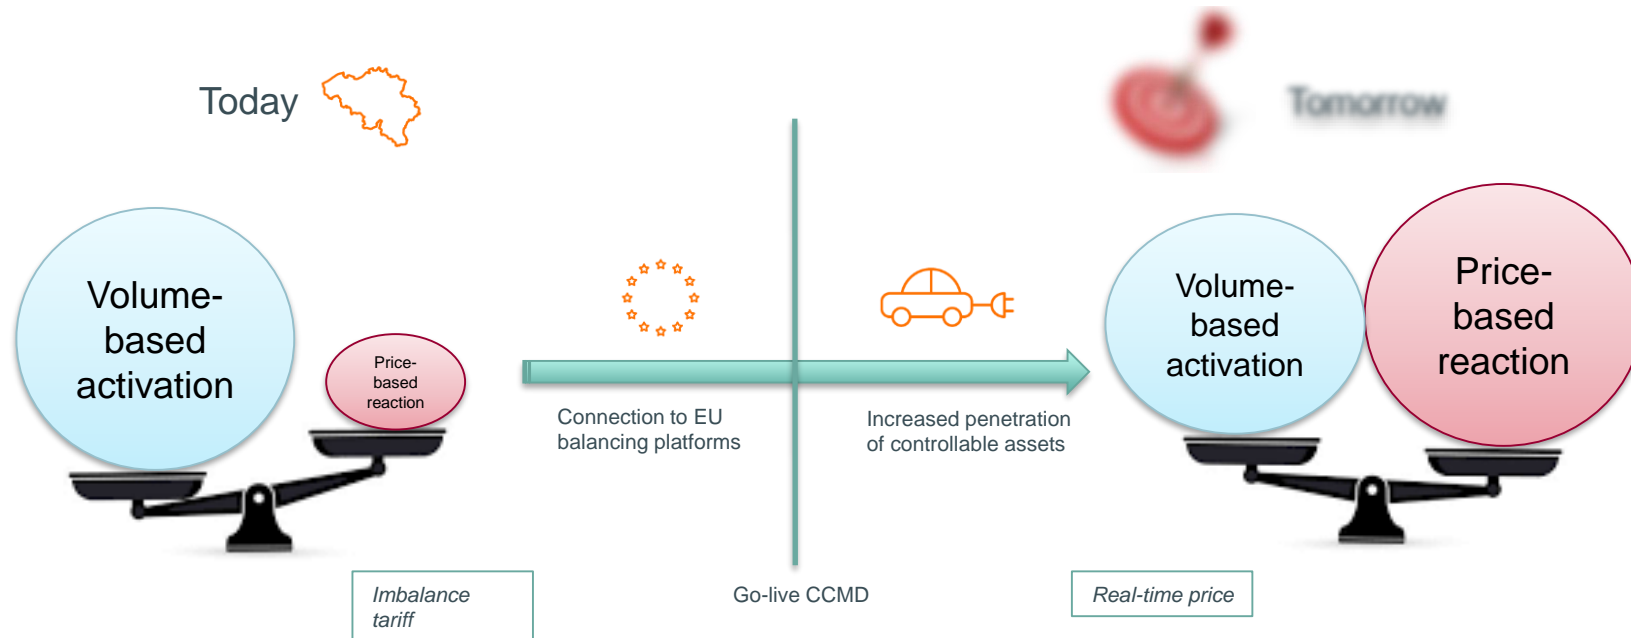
Today

Tomorrow

Volume-based activation

Price-based reaction

Connection to EU balancing platforms

Increased penetration of controllable assets

Volume-based activation

Price-based reaction

Imbalance tariff

Go-live CCMD

Real-time price